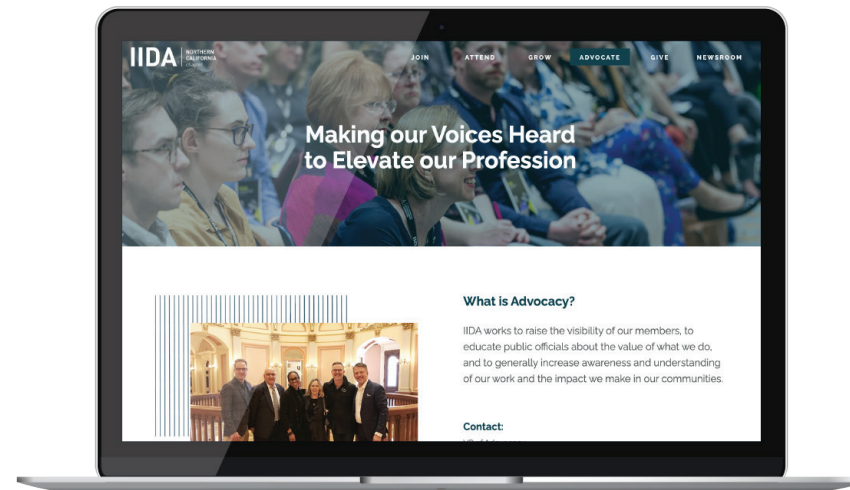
IIDA NORTHERN CALIFORNIA CHAPTER

JOIN ATTEND GROW ADVOCATE GIVE NEWSROOM

Making our Voices Heard to Elevate our Profession

What is Advocacy?

IIDA works to raise the visibility of our members, to educate public officials about the value of what we do, and to generally increase awareness and understanding of our work and the impact we make in our communities.

Contact:

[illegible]